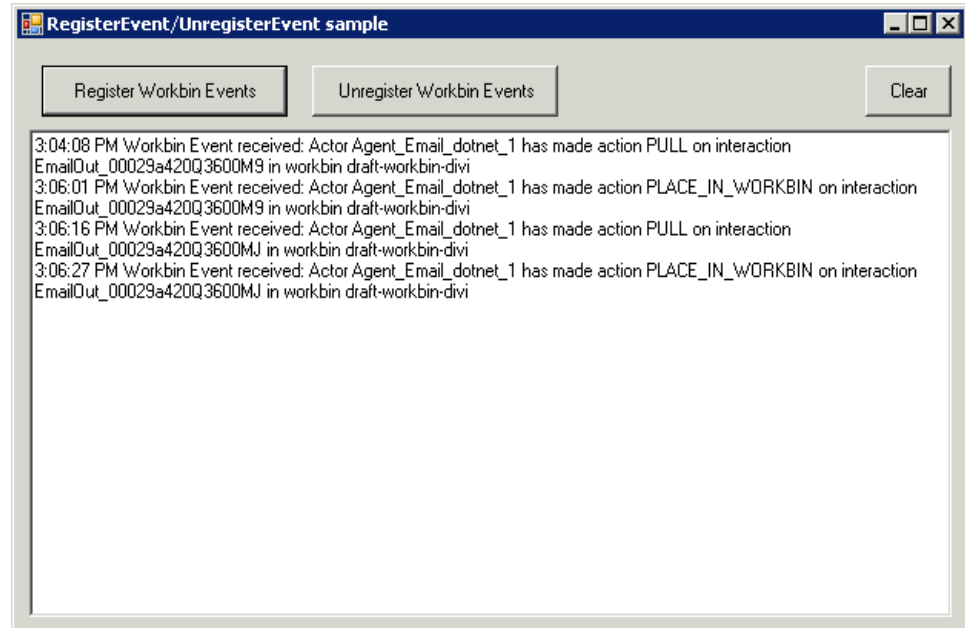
RegisterEvent/UnregisterEvent sample

Register Workbin Events

Unregister Workbin Events

Clear

3:04:08 PM Workbin Event received: Actor Agent_Email_dotnet_1 has made action PULL on interaction EmailOut_00029a420Q3600M9 in workbin draft-workbin-divi
3:06:01 PM Workbin Event received: Actor Agent_Email_dotnet_1 has made action PLACE_IN_WORKBIN on interaction EmailOut_00029a420Q3600M9 in workbin draft-workbin-divi
3:06:16 PM Workbin Event received: Actor Agent_Email_dotnet_1 has made action PULL on interaction EmailOut_00029a420Q3600MJ in workbin draft-workbin-divi
3:06:27 PM Workbin Event received: Actor Agent_Email_dotnet_1 has made action PLACE_IN_WORKBIN on interaction EmailOut_00029a420Q3600MJ in workbin draft-workbin-divi